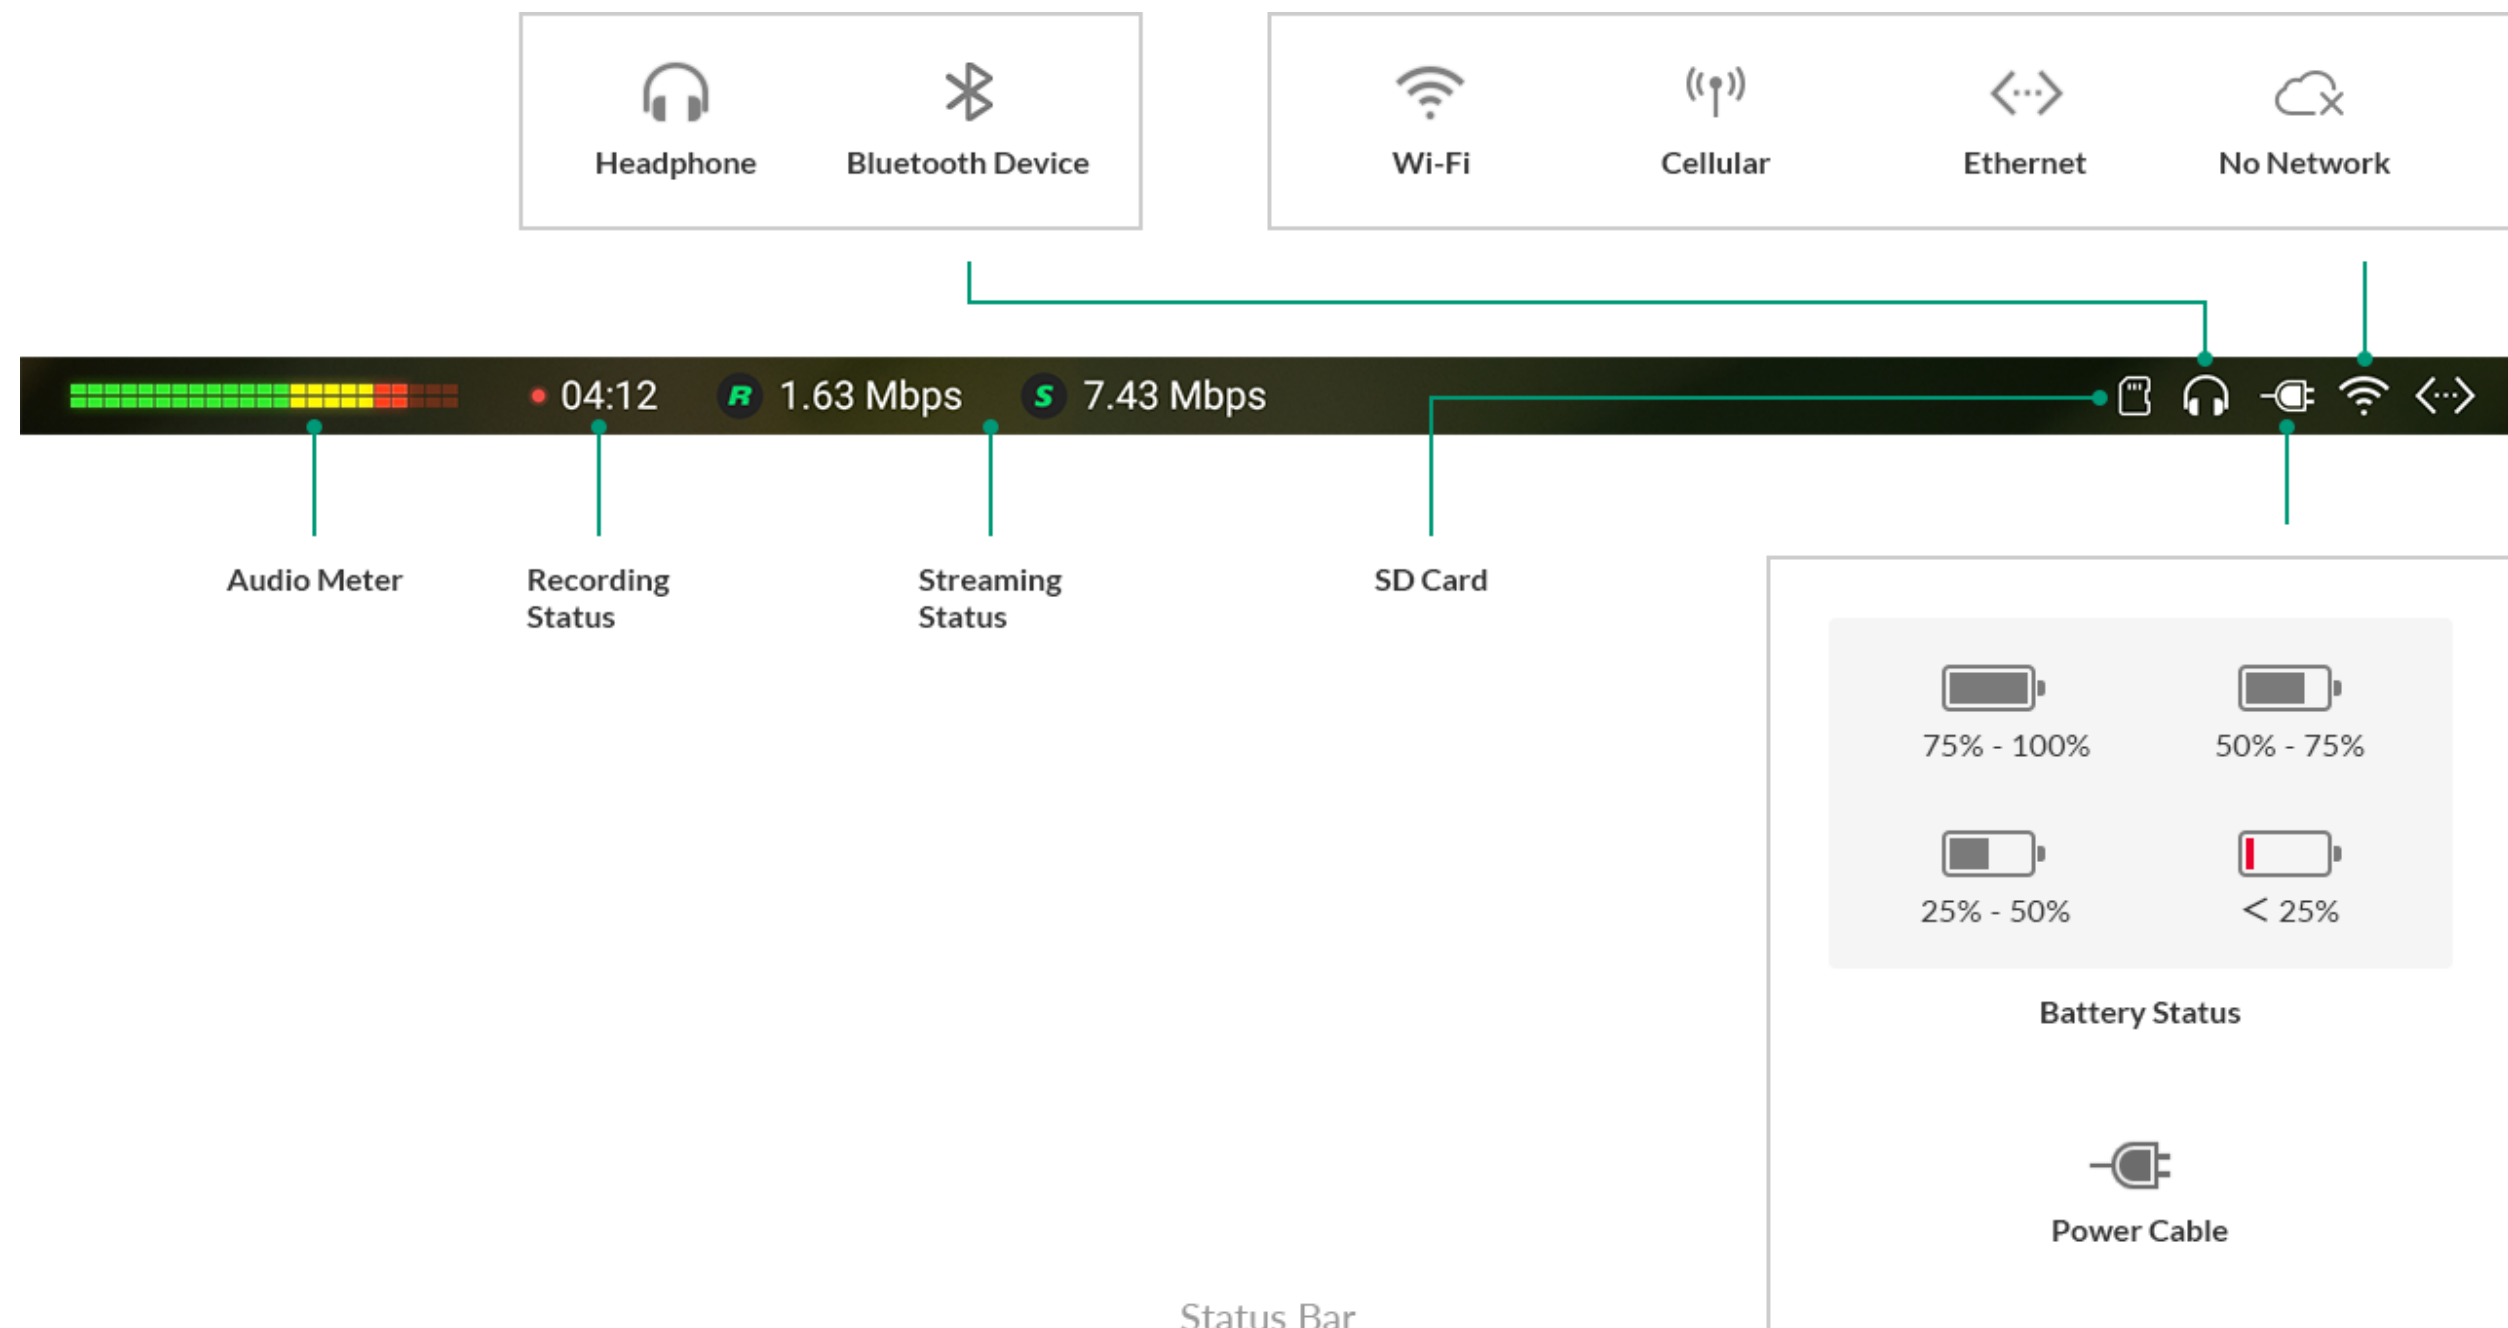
Headphone
Bluetooth Device

Wi-Fi
Cellular
Ethernet
No Network

04:12
R 1.63 Mbps
S 7.43 Mbps

Audio Meter

Recording Status

Streaming Status

SD Card

75% - 100%
50% - 75%
25% - 50%
< 25%

Battery Status

Power Cable

Status Bar